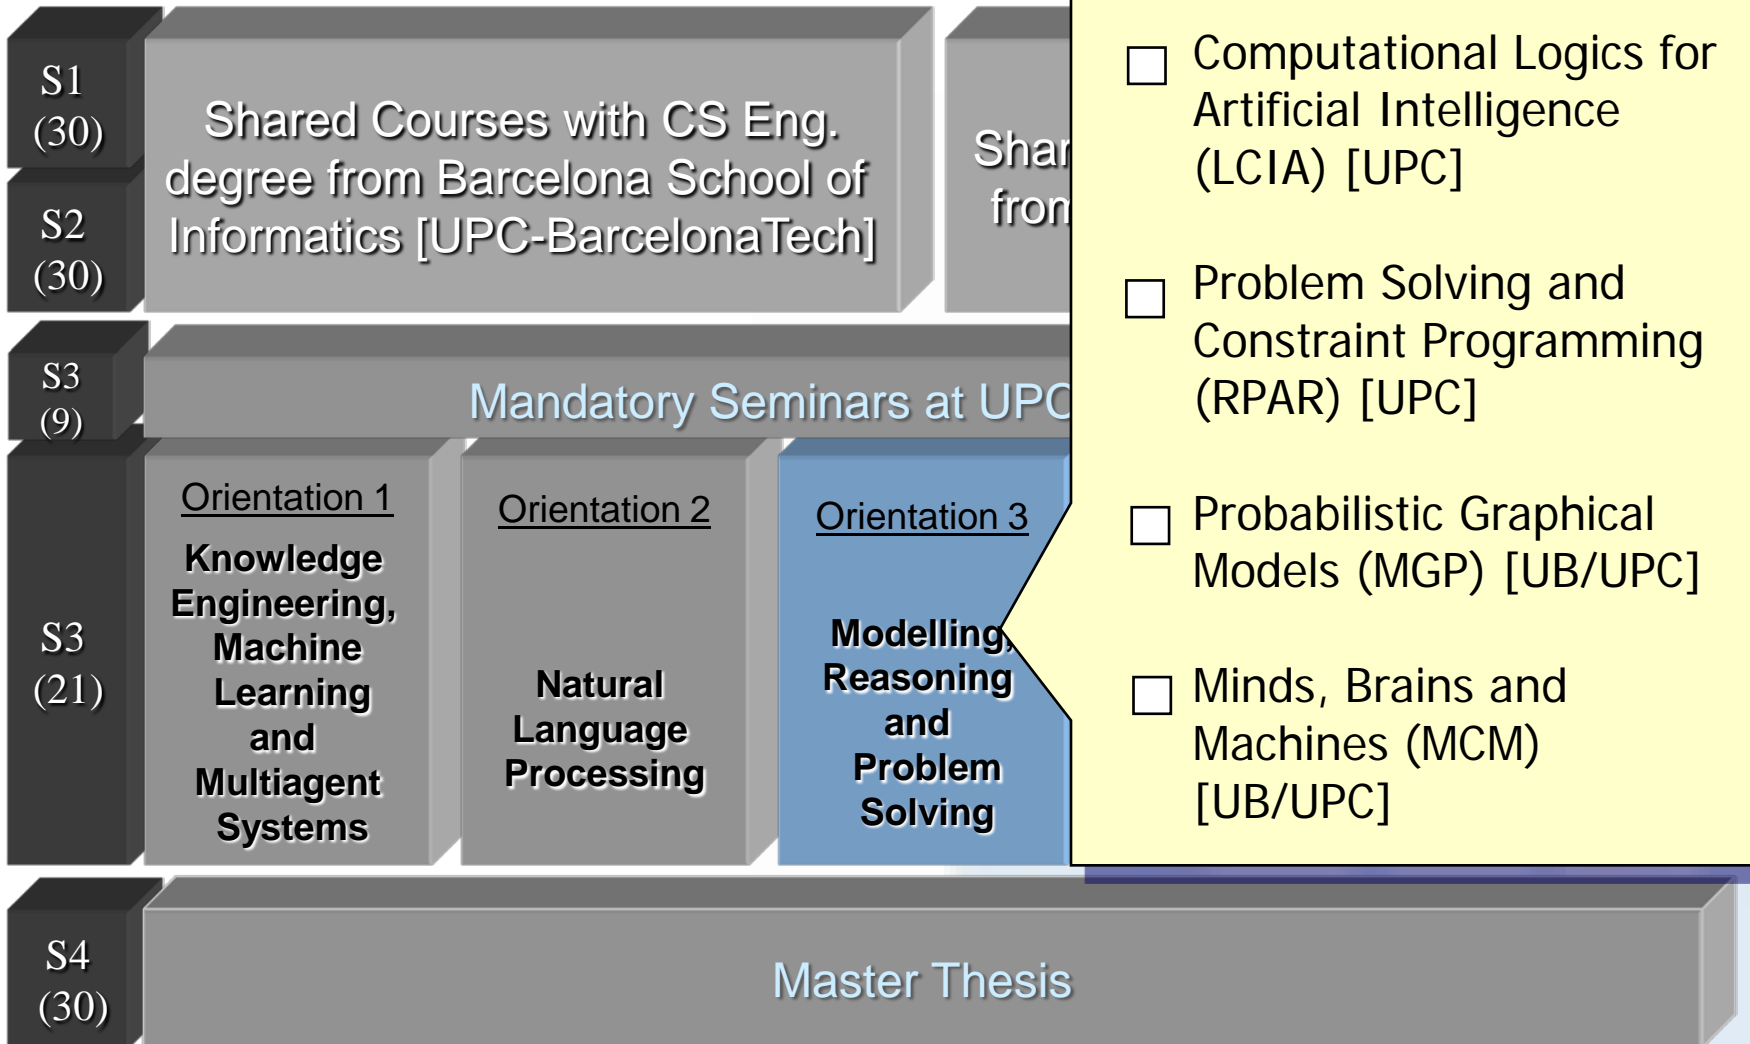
S1
(30)

S2
(30)

Shared Courses with CS Eng. degree from Barcelona School of Informatics [UPC-BarcelonaTech]

Shar
from

S3
(9)

Mandatory Seminars at UPC

S3
(21)

Orientation 1

Knowledge Engineering, Machine Learning and Multiagent Systems

Orientation 2

Natural Language Processing

Orientation 3

Modelling, Reasoning and Problem Solving

Computational Logics for Artificial Intelligence (LCIA) [UPC]

Problem Solving and Constraint Programming (RPAR) [UPC]

Probabilistic Graphical Models (MGP) [UB/UPC]

Minds, Brains and Machines (MCM) [UB/UPC]

S4
(30)

Master Thesis